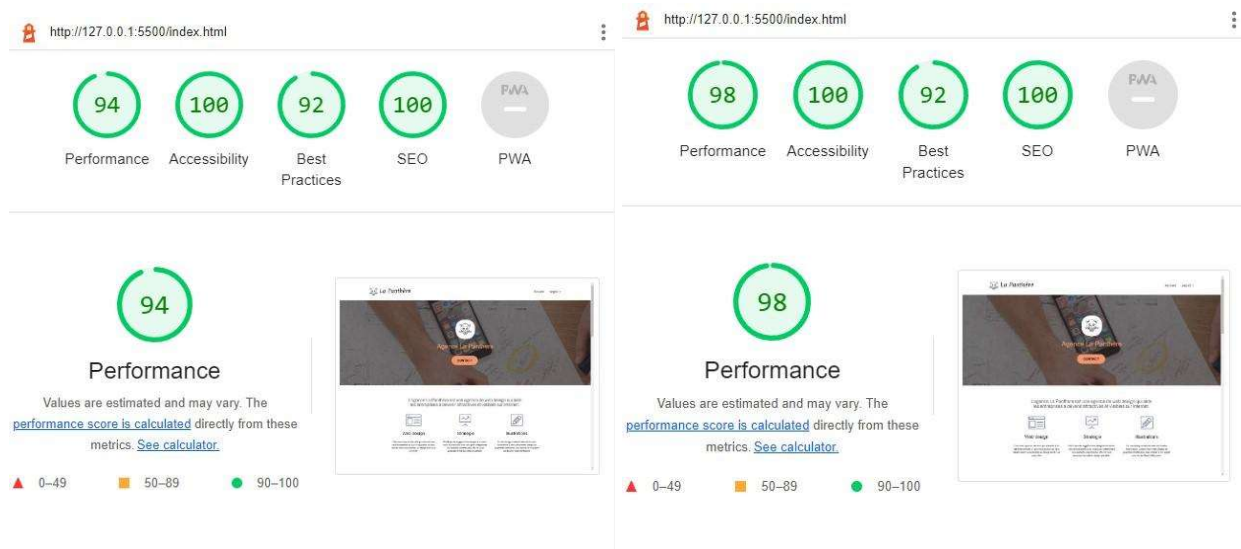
http://127.0.0.1:5500/index.html

94 Performance
100 Accessibility
92 Best Practices
100 SEO
PWA

94

Performance

Values are estimated and may vary. The performance score is calculated directly from these metrics. See calculator.

0–49 50–89 90–100

La Panthère

Agence La Panthère

http://127.0.0.1:5500/index.html

98 Performance
100 Accessibility
92 Best Practices
100 SEO
PWA

98

Performance

Values are estimated and may vary. The performance score is calculated directly from these metrics. See calculator.

0–49 50–89 90–100

La Panthère

Agence La Panthère